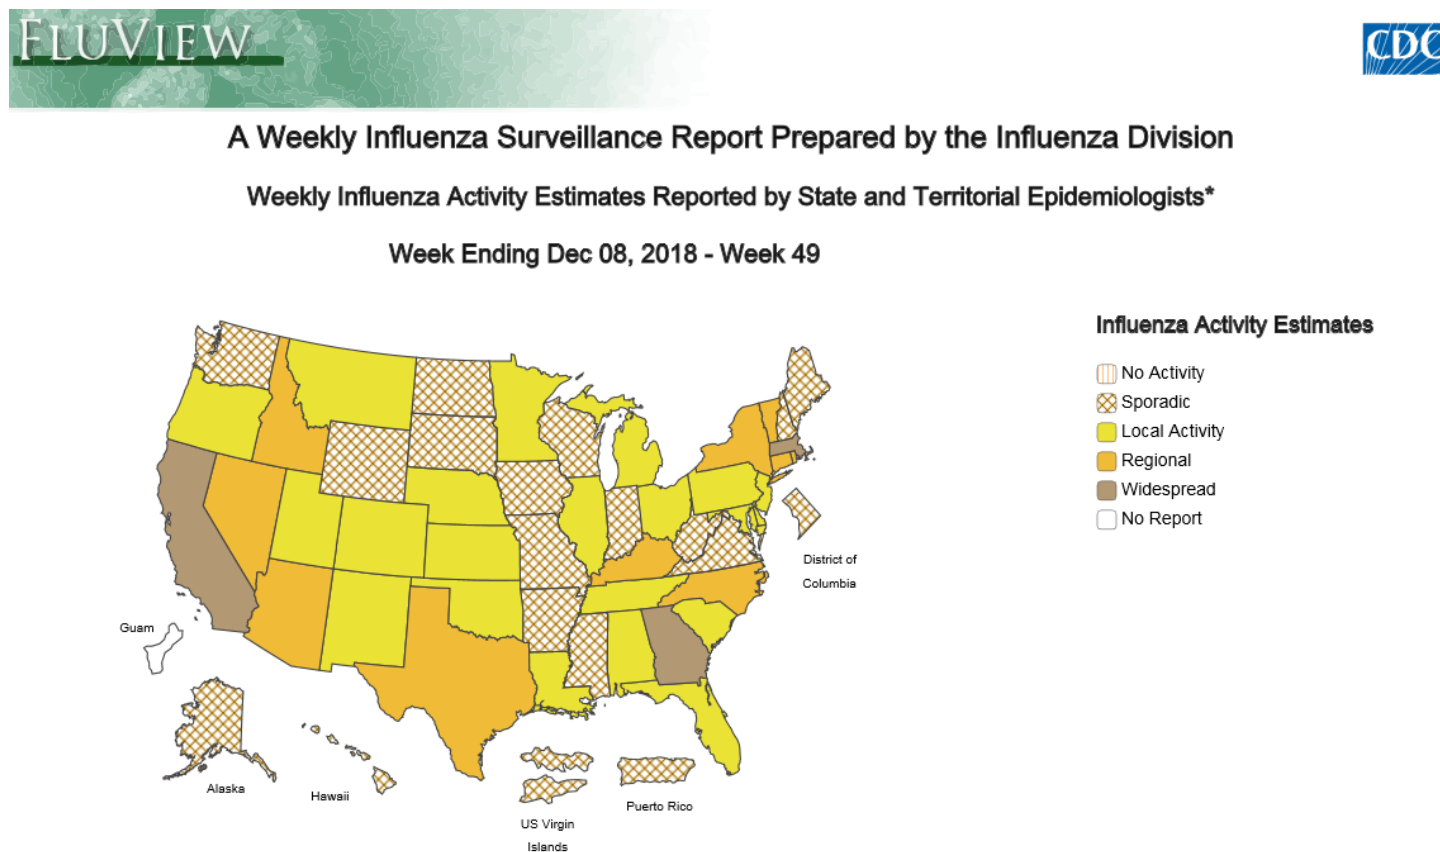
FLUVIEW

CDC

A Weekly Influenza Surveillance Report Prepared by the Influenza Division

Weekly Influenza Activity Estimates Reported by State and Territorial Epidemiologists*

Week Ending Dec 08, 2018 - Week 49

Influenza Activity Estimates

No Activity
Sporadic
Local Activity
Regional
Widespread
No Report

District of Columbia

Guam

Alaska

Hawaii

US Virgin Islands

Puerto Rico